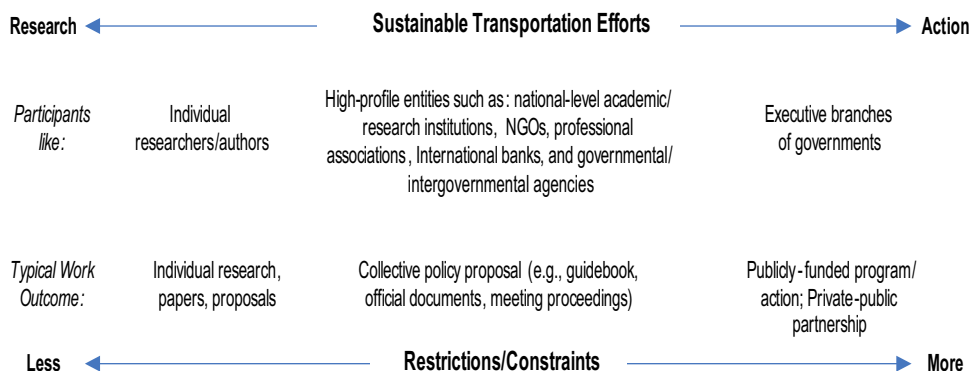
Research Sustainable Transportation Efforts Action

| | | | |
|---|---|---|---|
| *Participants like:* | Individual researchers/authors | High-profile entities such as: national-level academic/ research institutions, NGOs, professional associations, International banks, and governmental/ intergovernmental agencies | Executive branches of governments |
| *Typical Work Outcome:* | Individual research, papers, proposals | Collective policy proposal (e.g., guidebook, official documents, meeting proceedings) | Publicly-funded program/ action; Private-public partnership |

Less Restrictions/Constraints More